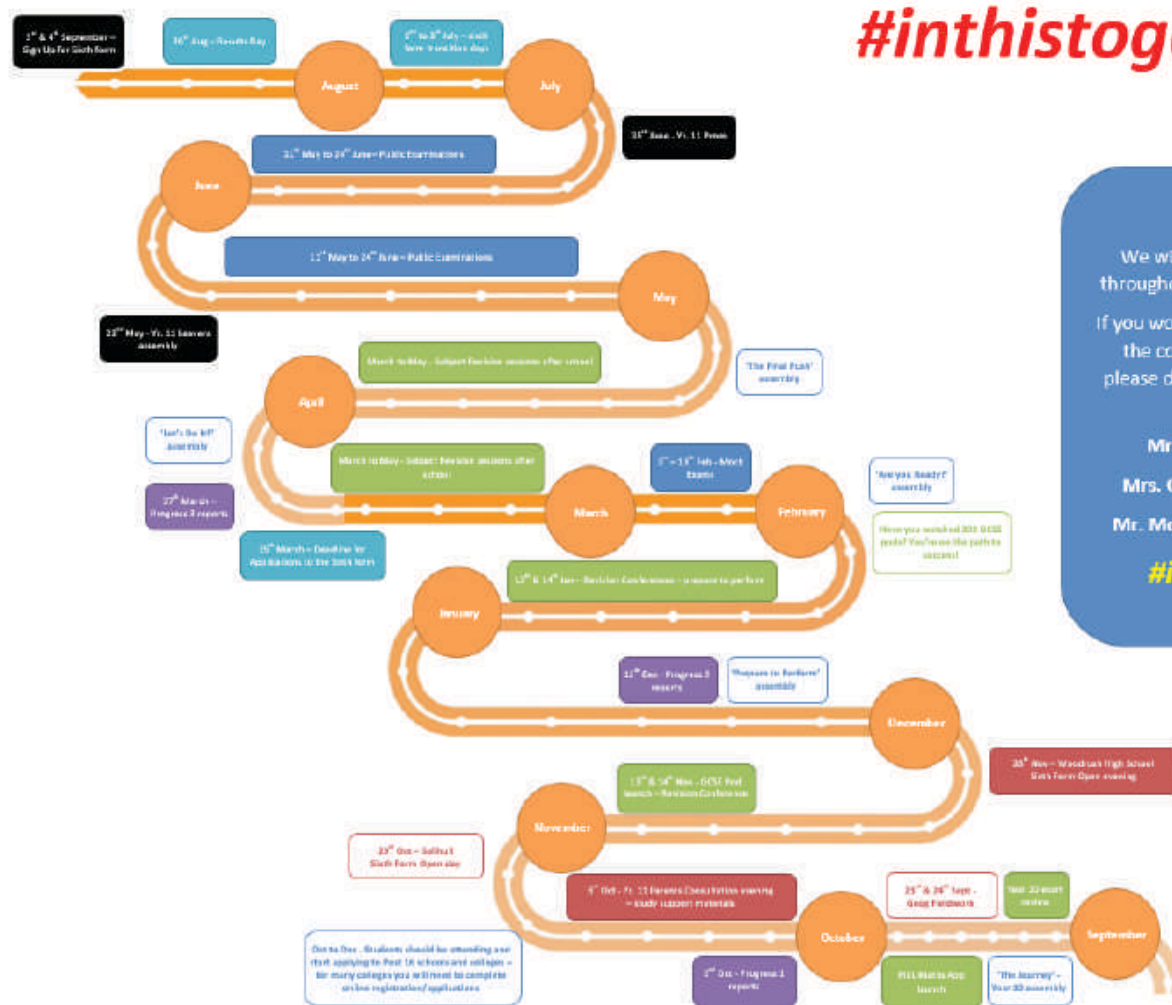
#inthistog

$1^{st}$ & $4^{th}$ September – Sign Up for Sixth Form

$16^{th}$ Aug – Results Day

August

$2^{nd}$ to $3^{rd}$ July – sixth form transition days

July

$31^{st}$ June – Yr. 11 Prom

$11^{th}$ May to $24^{th}$ June – Public Examinations

June

$11^{th}$ May to $24^{th}$ June – Public Examinations

May

$22^{nd}$ May – Yr. 11 leavers assembly

March holiday – Subject Revision sessions after school

'The Final Push' assembly

April

'Let's Do It!' assembly

March holiday – Subject Revision sessions after school

$1^{st}$ – $13^{th}$ Feb – Mock Exams

'Are you Ready?' assembly

$27^{th}$ March – Progress 3 reports

March

February

$15^{th}$ March – Deadline for Applications to the Sixth Form

Have you watched 300 GCSE pods? You're on the path to success!

$13^{th}$ & $14^{th}$ Jan – Revision Conference – prepare to perform

January

$12^{th}$ Dec – Progress 2 reports

'Prepare to Perform' assembly

December

$30^{th}$ Nov – Woodrush High School Sixth Form Open evening

$13^{th}$ & $14^{th}$ Nov – GCSE Pod launch – Revision Conference

November

$23^{rd}$ Oct – Solihull Sixth Form Open day

$9^{th}$ Oct – Yr. 11 Parents Consultation evening – study support materials

$25^{th}$ & $26^{th}$ Sept – Geog Fieldwork

Year 10 exam review

October

September

Oct to Dec – Students should be attending and start applying to Post 16 schools and colleges – for many colleges you will need to complete online registration/applications

$2^{nd}$ Oct – Progress 1 reports

PiXL Maths App launch

'The Journey' – Year 10 assembly

We wi
througho

If you wo
the co
please d

Mr
Mrs. C
Mr. Mc

#i